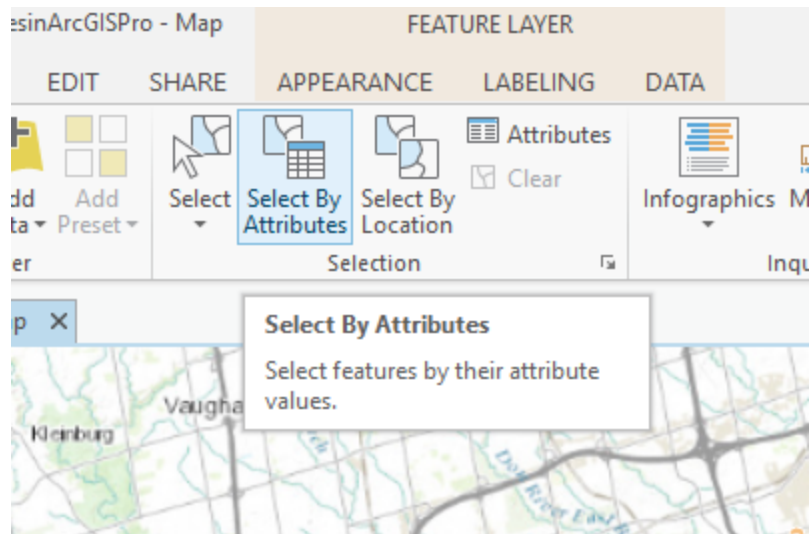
esinArcGISPro - Map

FEATURE LAYER

EDIT SHARE APPEARANCE LABELING DATA

dd ta ▾ Add Preset ▾

er

Select ▾ Select By Attributes Select By Location Attributes Clear

Selection

Infographics M

Inq

p ×

Select By Attributes

Select features by their attribute values.

Vaugha

Kleinburg

Don River East